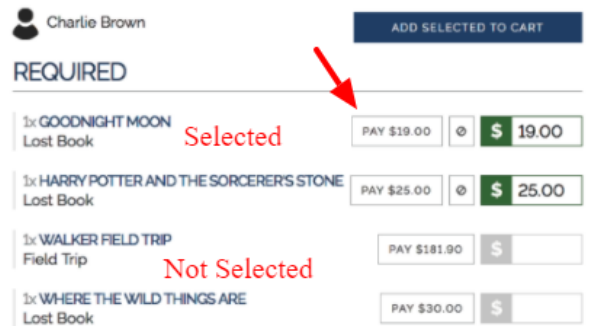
Charlie Brown

ADD SELECTED TO CART

REQUIRED

1x GOODNIGHT MOON
Lost Book

Selected

PAY \$19.00 ⊘ \$ 19.00

1x HARRY POTTER AND THE SORCERER'S STONE
Lost Book

PAY \$25.00 ⊘ \$ 25.00

1x WALKER FIELD TRIP
Field Trip

Not Selected

PAY \$181.90 \$

1x WHERE THE WILD THINGS ARE
Lost Book

PAY \$30.00 \$